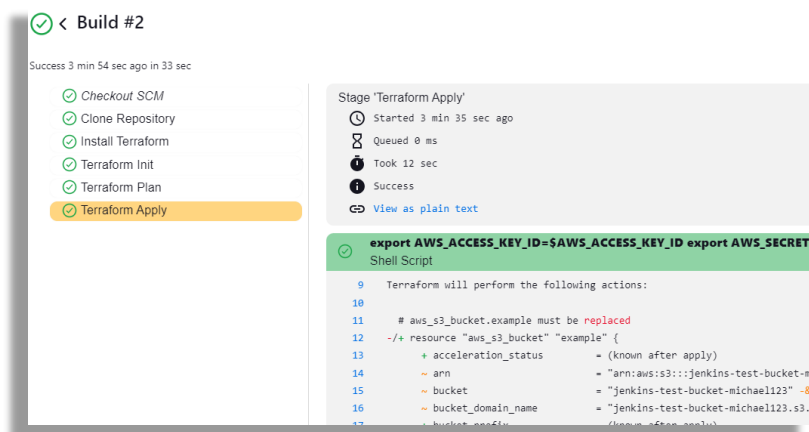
Build #2

Success 3 min 54 sec ago in 33 sec

Checkout SCM
Clone Repository
Install Terraform
Terraform Init
Terraform Plan
Terraform Apply

Stage 'Terraform Apply'
Started 3 min 35 sec ago
Queued 0 ms
Took 12 sec
Success
View as plain text

export AWS_ACCESS_KEY_ID=$AWS_ACCESS_KEY_ID export AWS_SECRET
Shell Script

9 Terraform will perform the following actions:
10
11 # aws_s3_bucket.example must be replaced
12 -/+ resource "aws_s3_bucket" "example" {
13 + acceleration_status = (known after apply)
14 ~ arn = "arn:aws:s3:::jenkins-test-bucket-m
15 ~ bucket = "jenkins-test-bucket-michael123" -
16 ~ bucket_domain_name = "jenkins-test-bucket-michael123.s3.
17 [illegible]